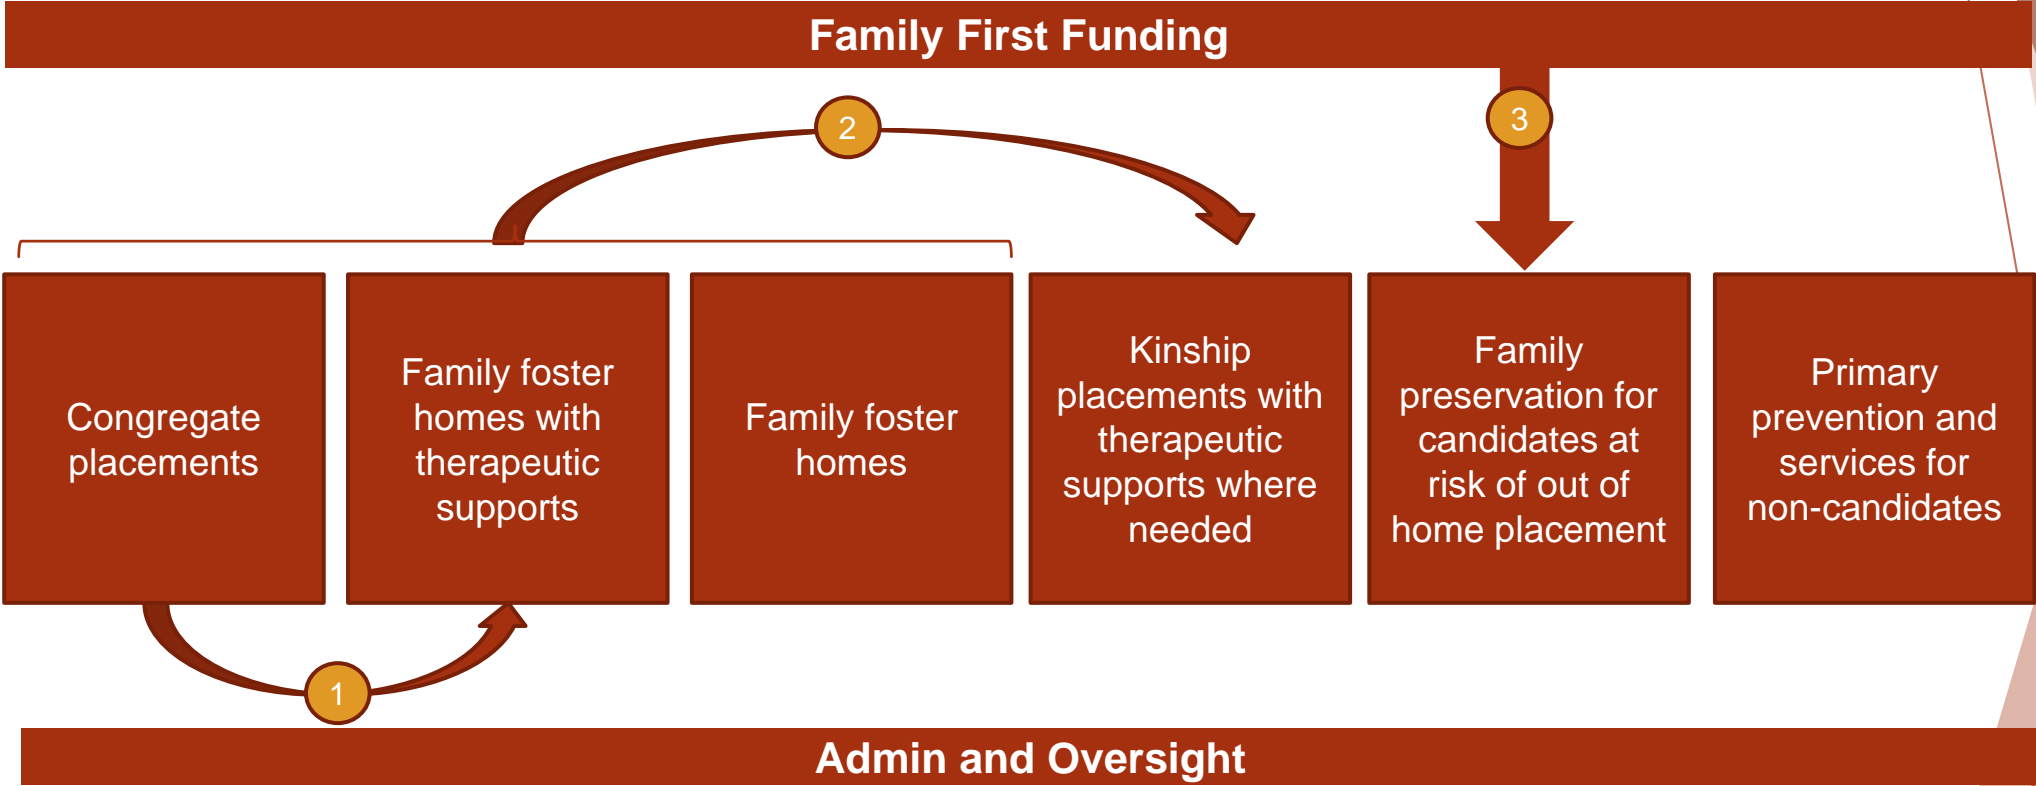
Family First Funding

2

3

Congregate placements

Family foster homes with therapeutic supports

Family foster homes

Kinship placements with therapeutic supports where needed

Family preservation for candidates at risk of out of home placement

Primary prevention and services for non-candidates

1

Admin and Oversight